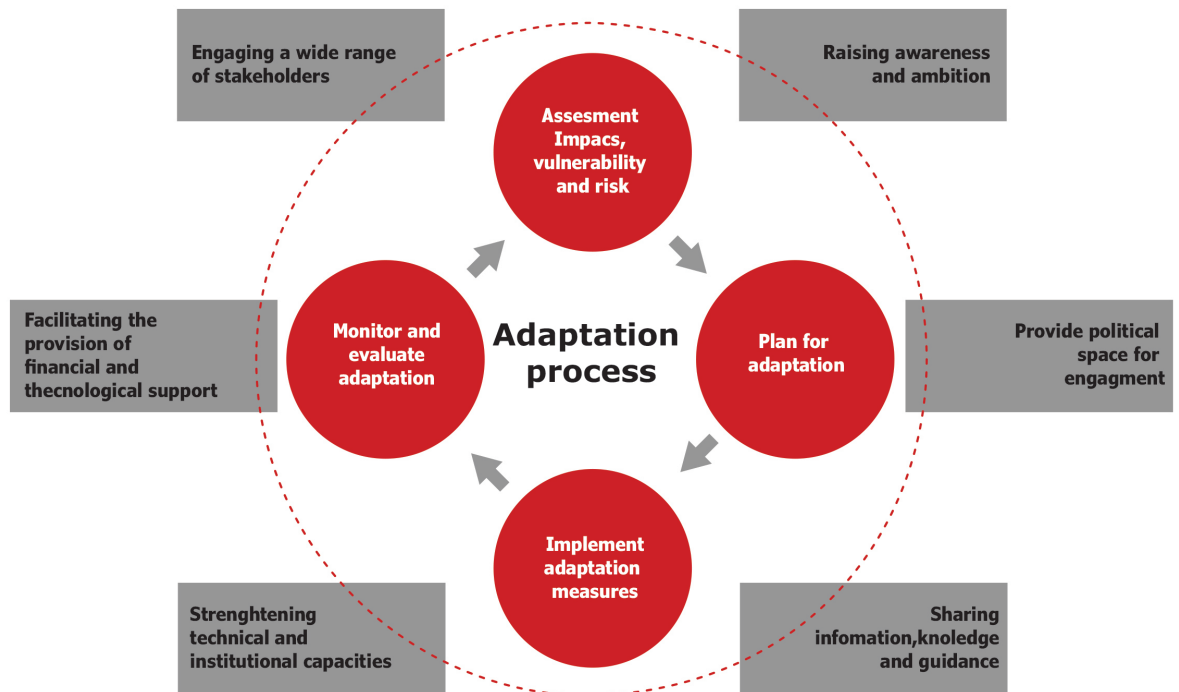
Engaging a wide range of stakeholders

Raising awareness and ambition

Assesment Impacs, vulnerability and risk

Facilitating the provision of financial and thecnological support

Monitor and evaluate adaptation

Adaptation process

Plan for adaptation

Provide political space for engagment

Implement adaptation measures

Strenghtening technical and institutional capacities

Sharing infomation,knoledge and guidance